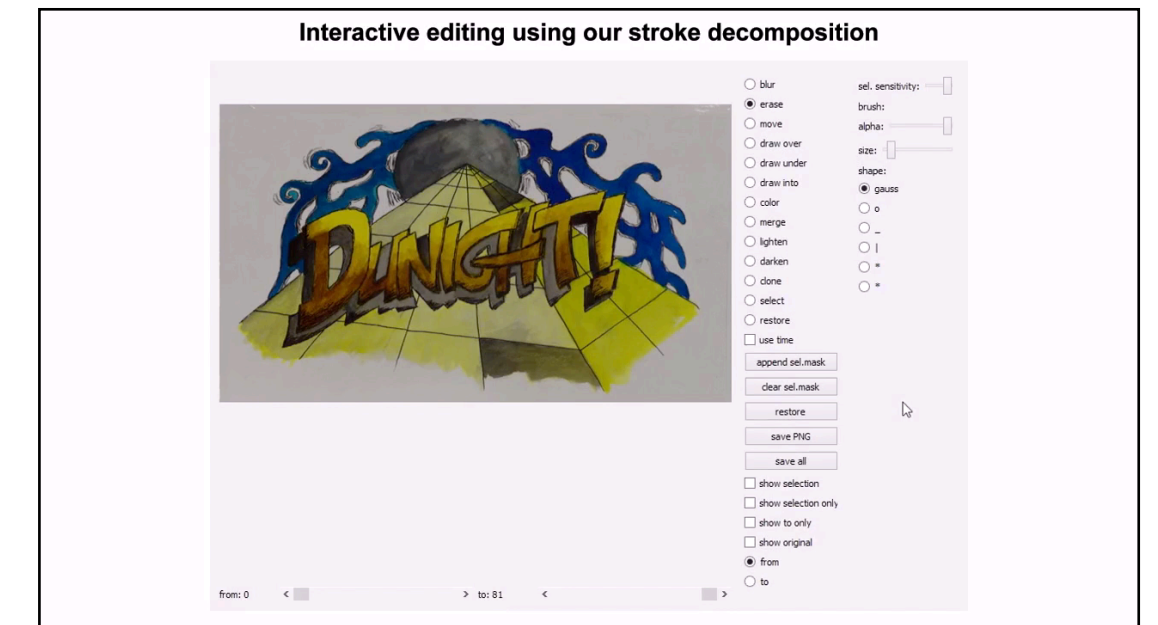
Interactive editing using our stroke decomposition

DUNIGHT!

blur
erase
move
draw over
draw under
draw into
color
merge
lighten
darken
clone
select
restore
use time
append sel.mask
clear sel.mask
restore
save PNG
save all
show selection
show selection only
show to only
show original
from
to

sel. sensitivity:
brush:
alpha:
size:
shape:
gauss
o
_
|
*
*

from: 0 < > to: 81 < >